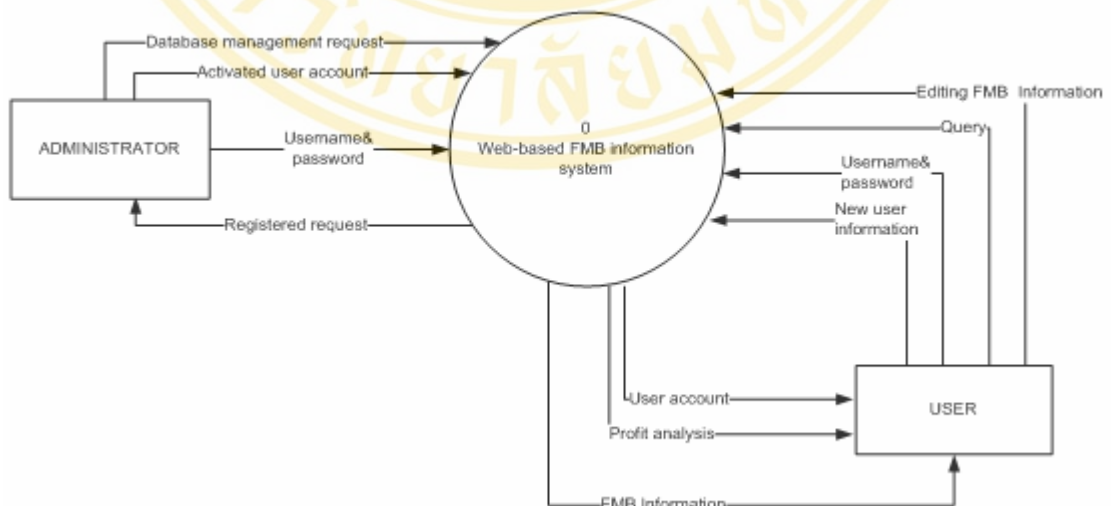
Database management request

Activated user account

ADMINISTRATOR

Username& password

Registered request

0
Web-based FMB information system

Editing FMB Information

Query

Username& password

New user information

User account

Profit analysis

FMB Information

USER